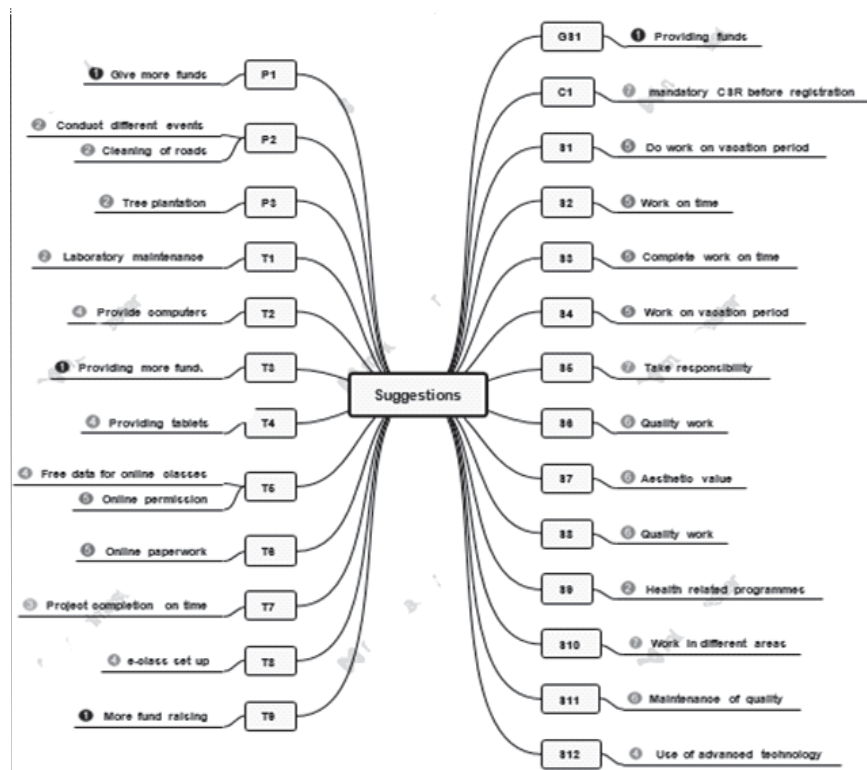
Suggestions

❶ Give more funds P1

❷ Conduct different events
❷ Cleaning of roads P2

❷ Tree plantation P3

❷ Laboratory maintenance T1

❹ Provide computers T2

❶ Providing more funds T3

❹ Providing tablets T4

❹ Free data for online classes
❺ Online permission T5

❺ Online paperwork T6

❺ Project completion on time T7

❹ e-class set up T8

❶ More fund raising T9

GS1 ❶ Providing funds

C1 ❼ mandatory CSR before registration

S1 ❺ Do work on vacation period

S2 ❺ Work on time

S3 ❺ Complete work on time

S4 ❺ Work on vacation period

S5 ❼ Take responsibility

S6 ❻ Quality work

S7 ❻ Aesthetic value

S8 ❻ Quality work

S9 ❷ Health related programmes

S10 ❼ Work in different areas

S11 ❻ Maintenance of quality

S12 ❹ Use of advanced technology